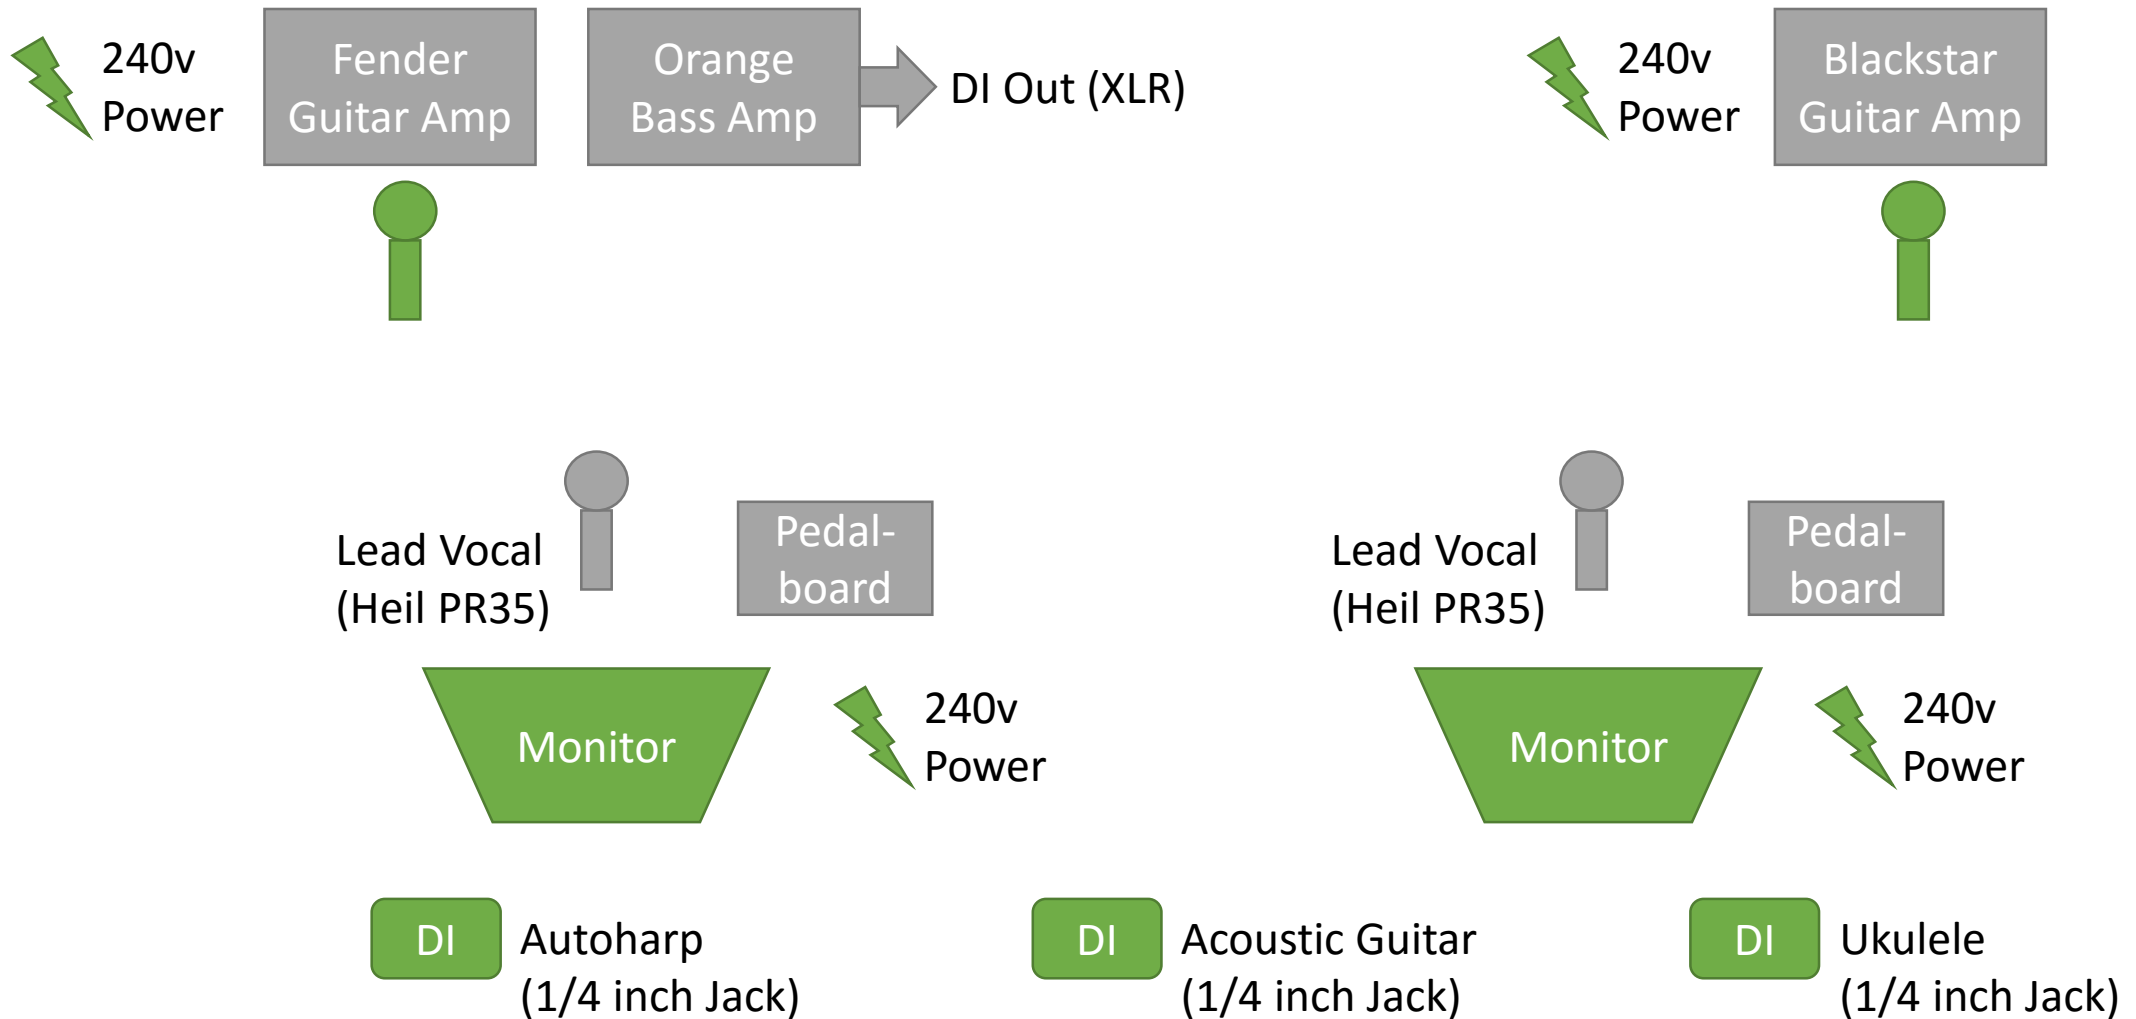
240v Power

Fender Guitar Amp

Orange Bass Amp

DI Out (XLR)

240v Power

Blackstar Guitar Amp

Lead Vocal (Heil PR35)

Pedal-board

Lead Vocal (Heil PR35)

Pedal-board

Monitor

240v Power

Monitor

240v Power

DI

Autoharp (1/4 inch Jack)

DI

Acoustic Guitar (1/4 inch Jack)

DI

Ukulele (1/4 inch Jack)